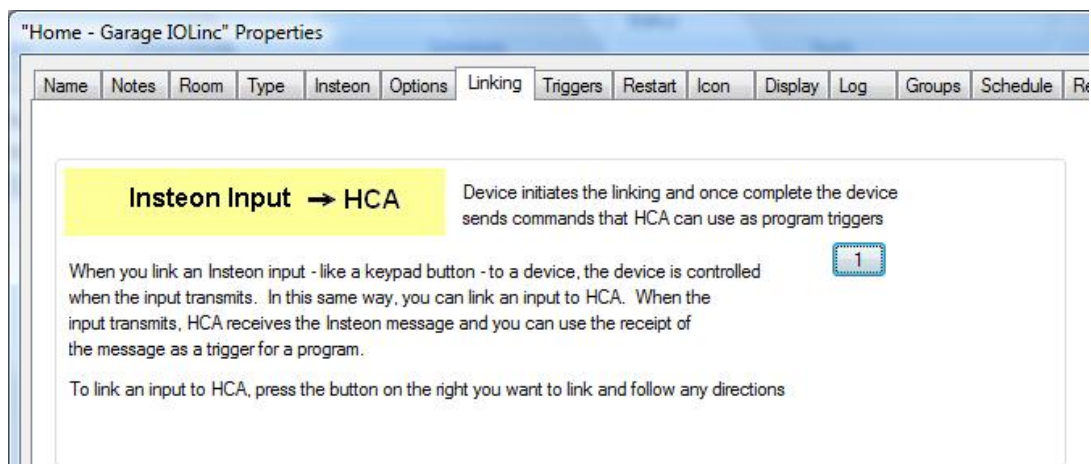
"Home - Garage IOLinc" Properties

Name | Notes | Room | Type | Insteon | Options | Linking | Triggers | Restart | Icon | Display | Log | Groups | Schedule | Re

Insteon Input → HCA

Device initiates the linking and once complete the device sends commands that HCA can use as program triggers

1

When you link an Insteon input - like a keypad button - to a device, the device is controlled when the input transmits. In this same way, you can link an input to HCA. When the input transmits, HCA receives the Insteon message and you can use the receipt of the message as a trigger for a program.

To link an input to HCA, press the button on the right you want to link and follow any directions